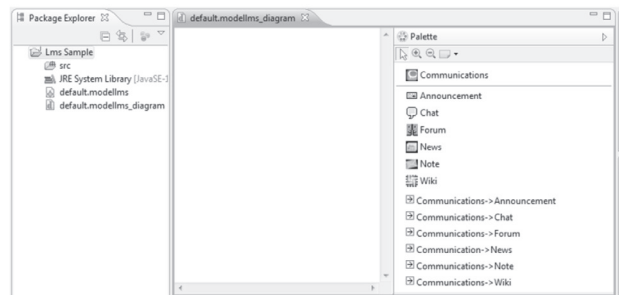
Package Explorer

Lms Sample
src
JRE System Library [JavaSE-1
default.modellms
default.modellms_diagram

default.modellms_diagram

Palette

Communications

Announcement
Chat
Forum
News
Note
Wiki

Communications->Announcement
Communications->Chat
Communications->Forum
Communication->News
Communications->Note
Communications->Wiki